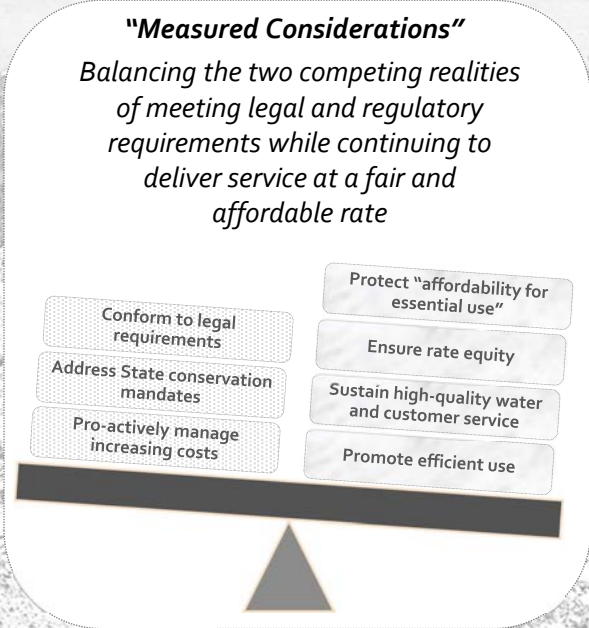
"Measured Considerations"

Balancing the two competing realities of meeting legal and regulatory requirements while continuing to deliver service at a fair and affordable rate

Conform to legal requirements

Address State conservation mandates

Pro-actively manage increasing costs

Protect "affordability for essential use"

Ensure rate equity

Sustain high-quality water and customer service

Promote efficient use